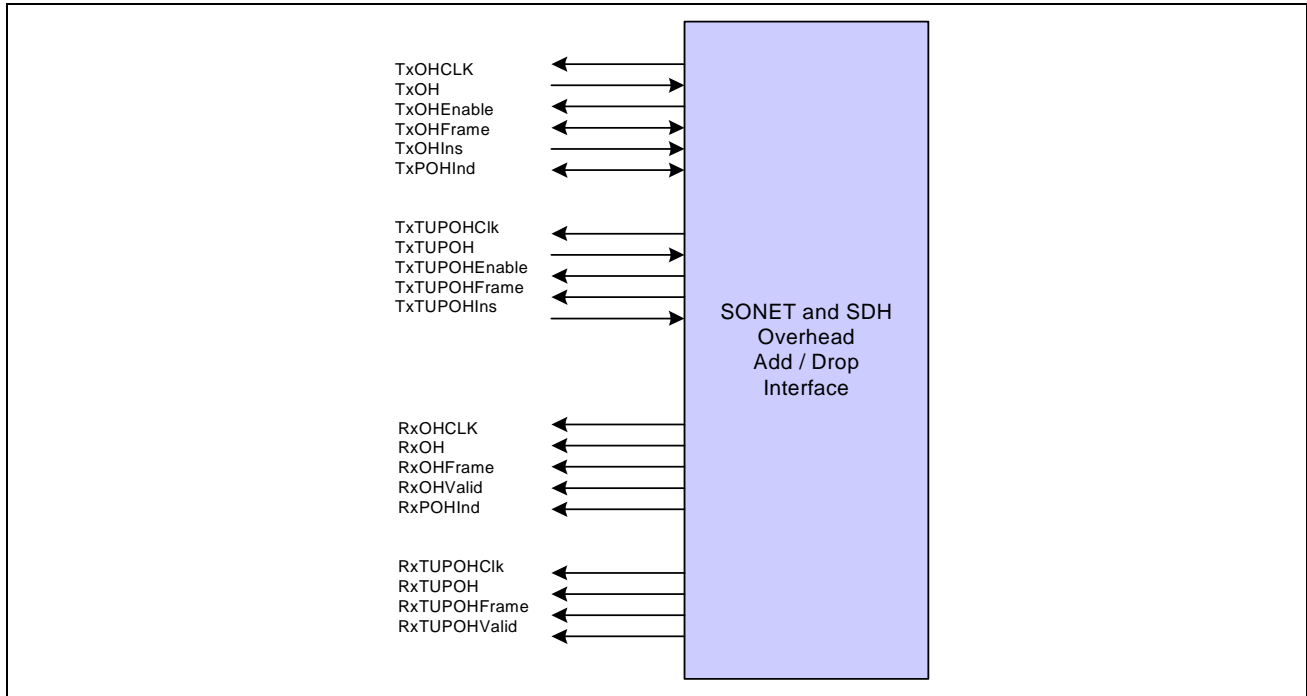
TxOHCLK
TxOH
TxOHEnable
TxOHFrame
TxOHIns
TxPOHInd

TxTUPOHClk
TxTUPOH
TxTUPOHEnable
TxTUPOHFrame
TxTUPOHIns

SONET and SDH Overhead Add / Drop Interface

RxOHCLK
RxOH
RxOHFrame
RxOHValid
RxPOHInd

RxTUPOHClk
RxTUPOH
RxTUPOHFrame
RxTUPOHValid